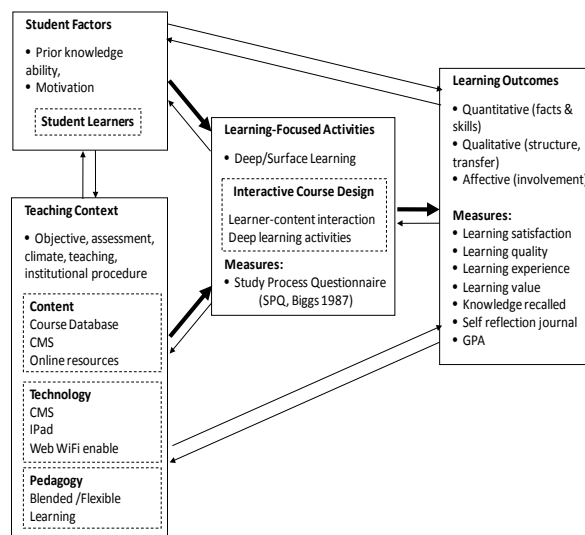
**Student Factors**
• Prior knowledge ability,
• Motivation

Student Learners

**Teaching Context**
• Objective, assessment, climate, teaching, institutional procedure

**Content**
Course Database
CMS
Online resources

**Technology**
CMS
IPad
Web WiFi enable

**Pedagogy**
Blended /Flexible Learning

**Learning-Focused Activities**
• Deep/Surface Learning

**Interactive Course Design**
Learner-content interaction
Deep learning activities

**Measures:**
• Study Process Questionnaire (SPQ, Biggs 1987)

**Learning Outcomes**
• Quantitative (facts & skills)
• Qualitative (structure, transfer)
• Affective (involvement)

**Measures:**
• Learning satisfaction
• Learning quality
• Learning experience
• Learning value
• Knowledge recalled
• Self reflection journal
• GPA